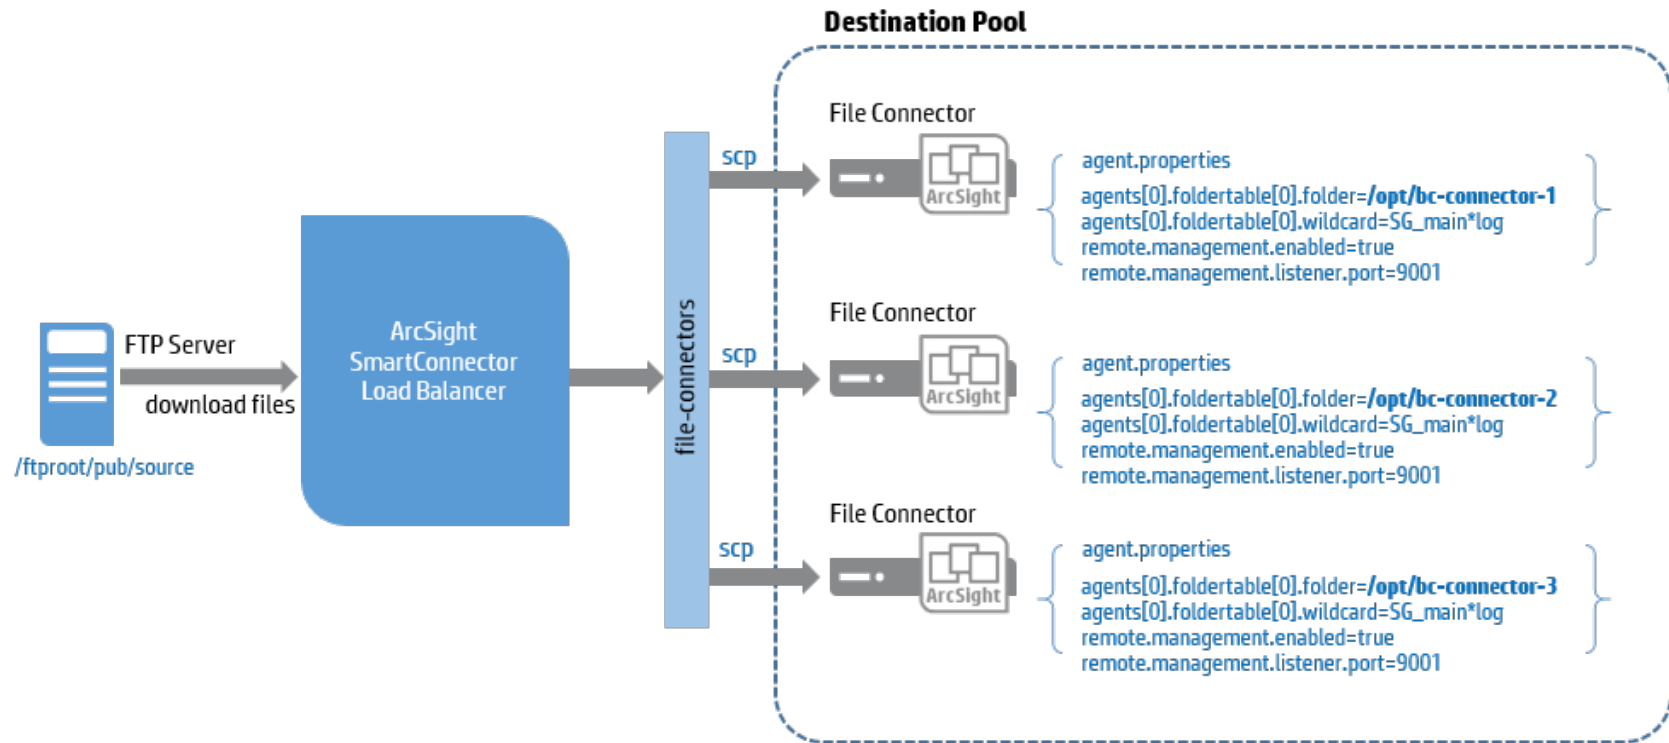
Destination Pool

FTP Server

download files

/ftproot/pub/source

ArcSight SmartConnector Load Balancer

file-connectors

scp

File Connector

ArcSight

agent.properties

agents[0].foldertable[0].folder=/opt/bc-connector-1
agents[0].foldertable[0].wildcard=SG_main*log
remote.management.enabled=true
remote.management.listener.port=9001

scp

File Connector

ArcSight

agent.properties

agents[0].foldertable[0].folder=/opt/bc-connector-2
agents[0].foldertable[0].wildcard=SG_main*log
remote.management.enabled=true
remote.management.listener.port=9001

scp

File Connector

ArcSight

agent.properties

agents[0].foldertable[0].folder=/opt/bc-connector-3
agents[0].foldertable[0].wildcard=SG_main*log
remote.management.enabled=true
remote.management.listener.port=9001